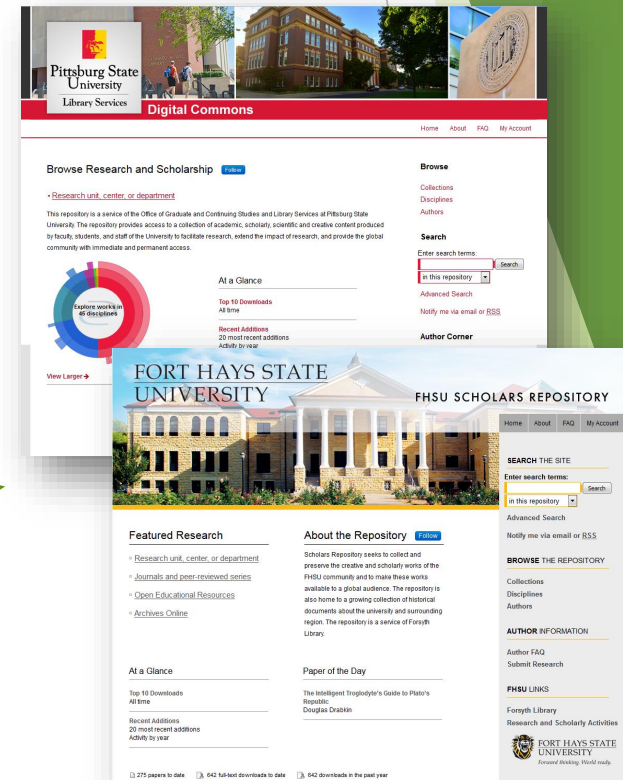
Pittsburg State University
Library Services

Digital Commons

Home About FAQ My Account

Browse Research and Scholarship Follow

• Research unit, center, or department

This repository is a service of the Office of Graduate and Continuing Studies and Library Services at Pittsburg State University. The repository provides access to a collection of academic, scholarly, scientific and creative content produced by faculty, students, and staff of the University to facilitate research, extend the impact of research, and provide the global community with immediate and permanent access.

Explore works in 45 disciplines

View Larger →

At a Glance

Top 10 Downloads
All time

Recent Additions
20 most recent additions
Activity by year

Browse

Collections
Disciplines
Authors

Search

Enter search terms:

Search

in this repository

Advanced Search

Notify me via email or RSS

Author Corner

FORT HAYS STATE UNIVERSITY

FHSU SCHOLARS REPOSITORY

Home About FAQ My Account

SEARCH THE SITE

Enter search terms:

Search

in this repository

Advanced Search

Notify me via email or RSS

BROWSE THE REPOSITORY

Collections
Disciplines
Authors

AUTHOR INFORMATION

Author FAQ
Submit Research

FHSU LINKS

Forsyth Library
Research and Scholarly Activities

FORT HAYS STATE UNIVERSITY
Forward thinking. World ready.

Featured Research

Research unit, center, or department

Journals and peer-reviewed series

Open Educational Resources

Archives Online

About the Repository Follow

Scholars Repository seeks to collect and preserve the creative and scholarly works of the FHSU community and to make these works available to a global audience. The repository is also home to a growing collection of historical documents about the university and surrounding region. The repository is a service of Forsyth Library.

At a Glance

Top 10 Downloads
All time

Recent Additions
20 most recent additions
Activity by year

Paper of the Day

The Intelligent Troglodyte's Guide to Plato's Republic
Douglas Drabkin

275 papers to date 642 full-text downloads to date 642 downloads in the past year